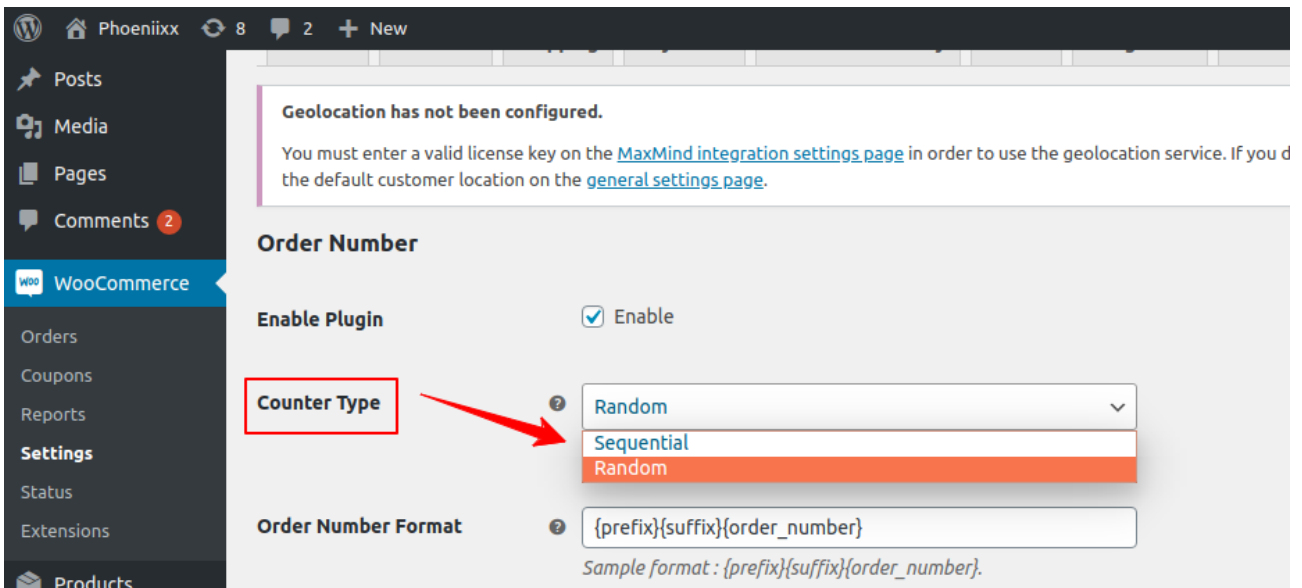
Phoeniixx 8 2 New

Posts
Media
Pages
Comments 2
WooCommerce
Orders
Coupons
Reports
Settings
Status
Extensions
Products

Geolocation has not been configured.

You must enter a valid license key on the MaxMind integration settings page in order to use the geolocation service. If you d the default customer location on the general settings page.

Order Number

Enable Plugin Enable

Counter Type Random
Sequential
Random

Order Number Format {prefix}{suffix}{order_number}
Sample format : {prefix}{suffix}{order_number}.